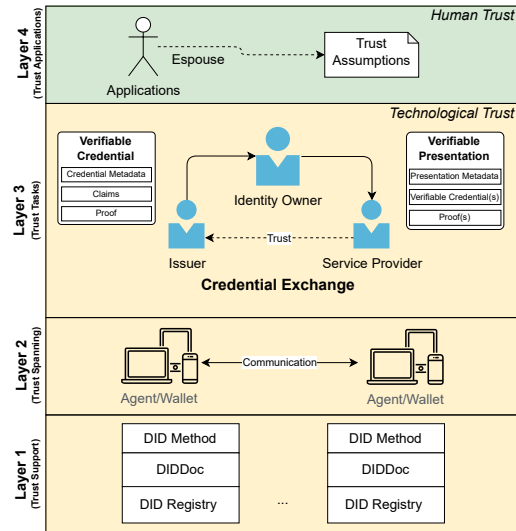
Layer 4
(Trust Applications)

Human Trust

Applications

Espouse

Trust Assumptions

Layer 3
(Trust Tasks)

Technological Trust

Verifiable Credential

Credential Metadata

Claims

Proof

Identity Owner

Verifiable Presentation

Presentation Metadata

Verifiable Credential(s)

Proof(s)

Trust

Issuer

Service Provider

Credential Exchange

Layer 2
(Trust Spanning)

Communication

Agent/Wallet

Agent/Wallet

Layer 1
(Trust Support)

| DID Method |
|---|
| DIDDoc |
| DID Registry |

...

| DID Method |
|---|
| DIDDoc |
| DID Registry |